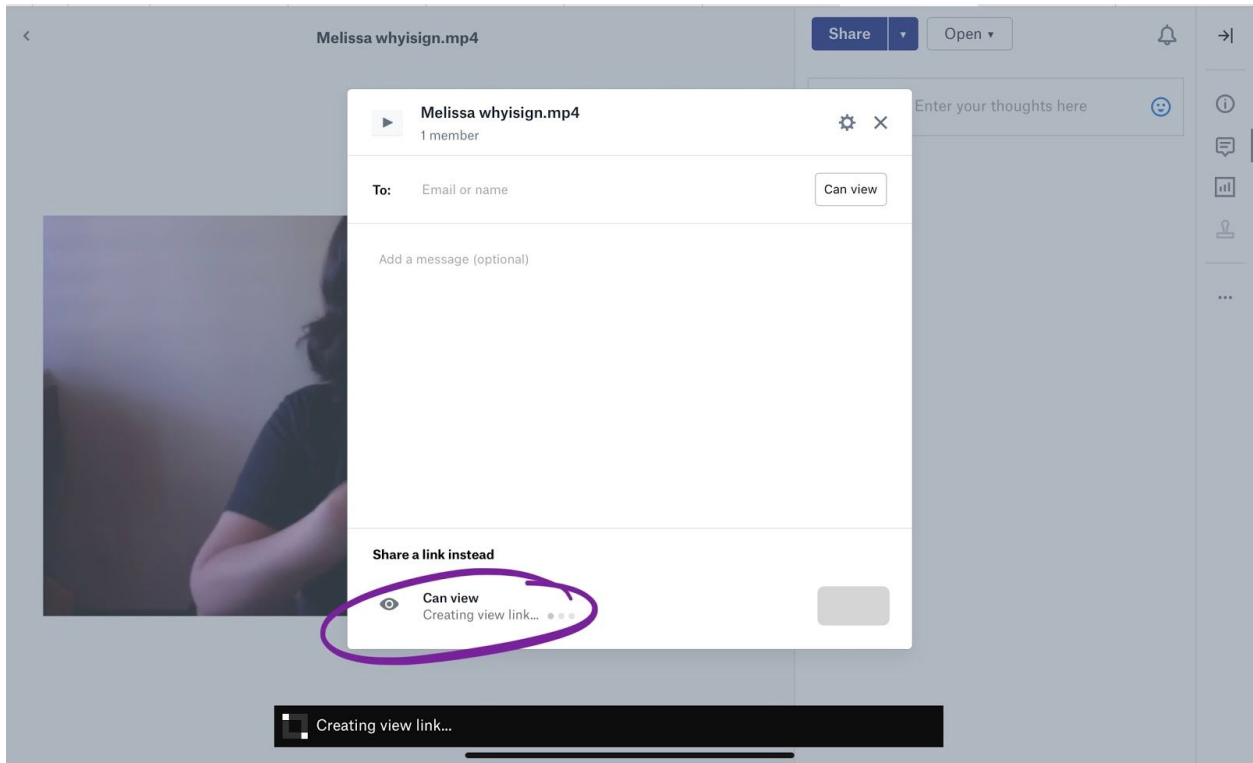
Melissa whyisign.mp4

Share ▾ Open ▾

Enter your thoughts here

Melissa whyisign.mp4
1 member

To: Email or name

Can view

Add a message (optional)

Share a link instead

Can view
Creating view link...

Creating view link...